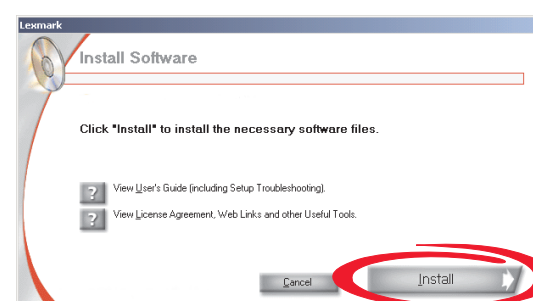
Lexmark

Install Software

Click "Install" to install the necessary software files.

?
View User's Guide (including Setup Troubleshooting).

?
View License Agreement, Web Links and other Useful Tools.

Cancel

Install